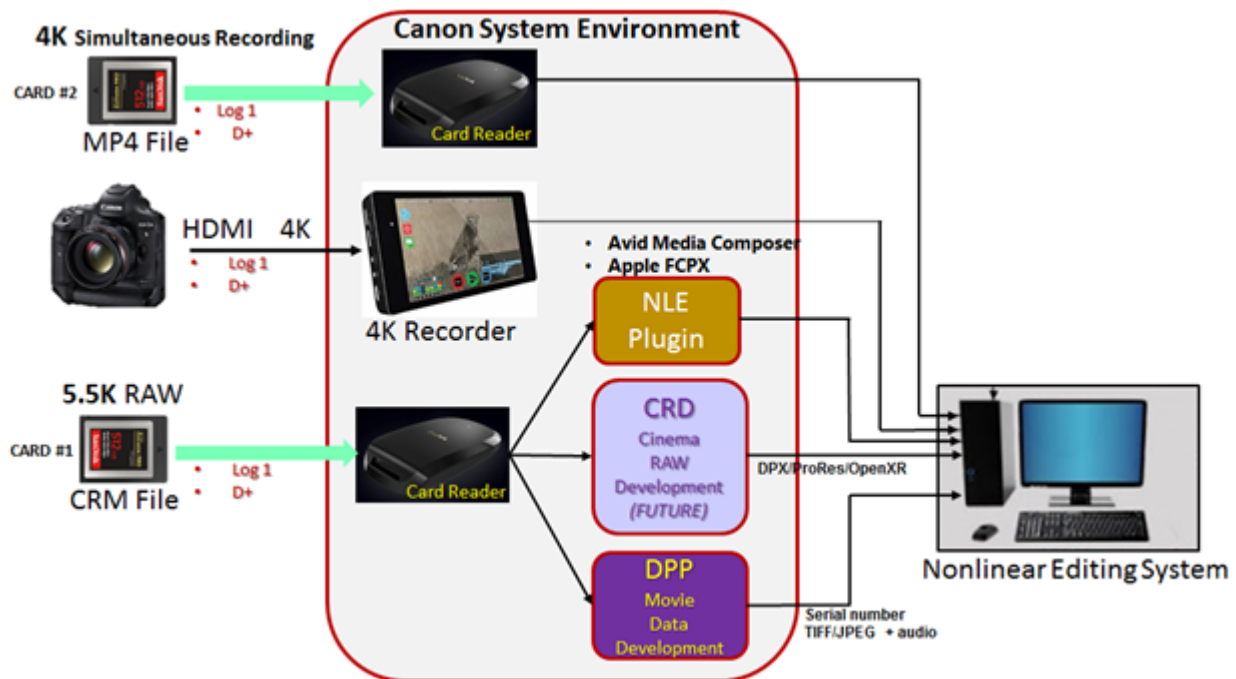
4K Simultaneous Recording

CARD #2

MP4 File

• Log 1
• D+

Canon System Environment

Card Reader

HDMI 4K

• Log 1
• D+

4K Recorder

• Avid Media Composer
• Apple FCPX

NLE Plugin

5.5K RAW

CARD #1

CRM File

• Log 1
• D+

Card Reader

CRD
Cinema RAW Development
(FUTURE)

DPX/ProRes/OpenXR

DPP
Movie Data Development

Serial number
TIFF/JPEG + audio

Nonlinear Editing System